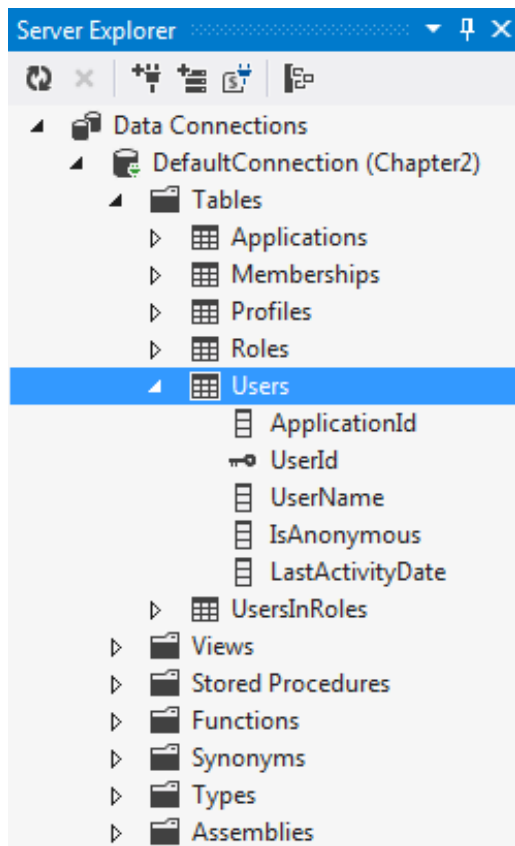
Server Explorer

Data Connections
DefaultConnection (Chapter2)
Tables
Applications
Memberships
Profiles
Roles
Users
ApplicationId
UserId
UserName
IsAnonymous
LastActivityDate
UsersInRoles
Views
Stored Procedures
Functions
Synonyms
Types
Assemblies